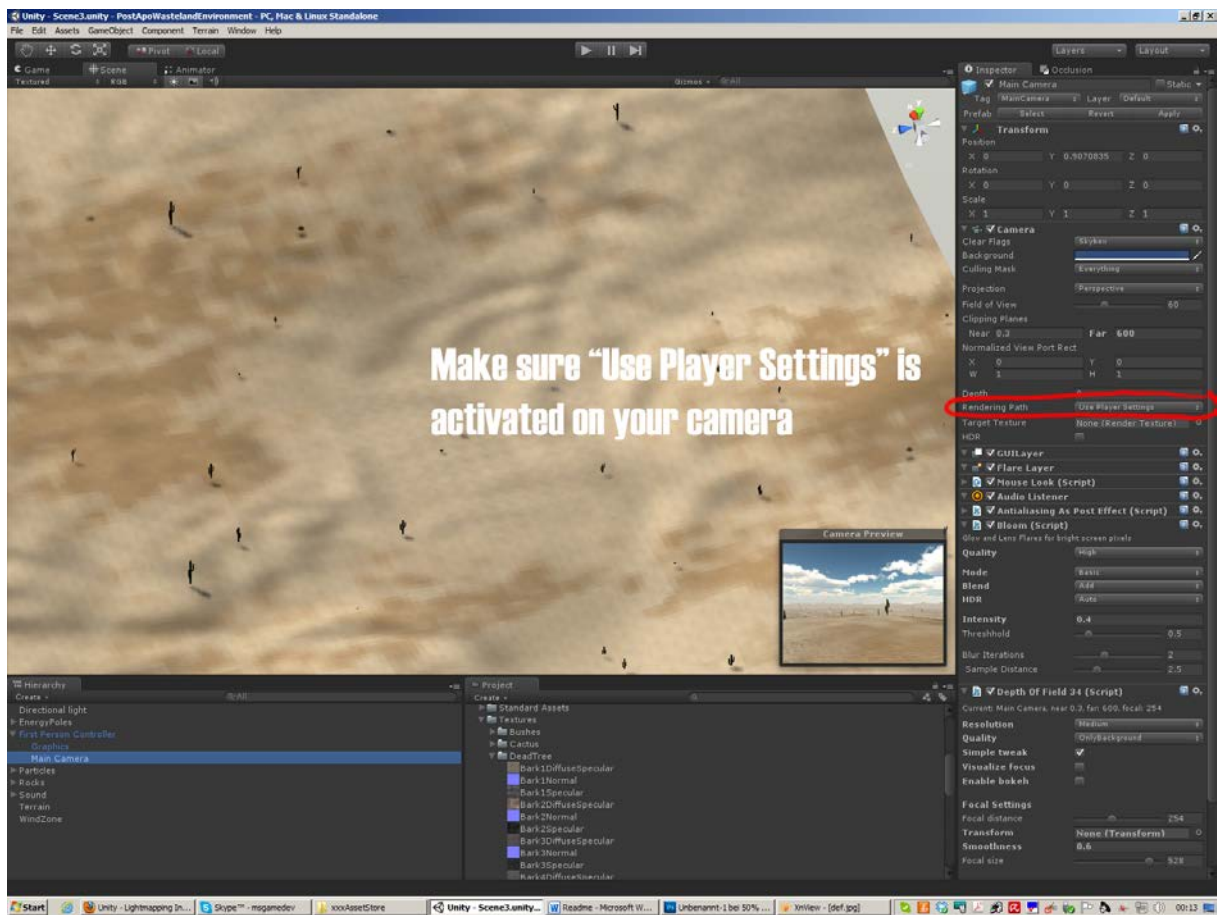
Unity - Scene3.unity - PostApoWastelandEnvironment - PC, Mac & Linux Standalone

File Edit Assets GameObject Component Terrain Window Help

Pivot Local

Layers Layout

Game Scene Animator

Textured RGB

Gizmos All

Make sure "Use Player Settings" is activated on your camera

Camera Preview

Inspector Occlusion

Main Camera Static

Tag MainCamera Layer Default

Prefab Select Revert Apply

Transform

Position

X 0 Y 0.9070835 Z 0

Rotation

X 0 Y 0 Z 0

Scale

X 1 Y 1 Z 1

Camera

Clear Flags Skybox

Background

Culling Mask Everything

Projection Perspective

Field of View 60

Clipping Planes

Near 0.3 Far 600

Normalized View Port Rect

X 0 Y 0

W 1 H 1

Depth 0

Rendering Path Use Player Settings

Target Texture None (Render Texture)

HDR

GUILayer

Flare Layer

Mouse Look (Script)

Audio Listener

Antialiasing As Post Effect (Script)

Bloom (Script)

Glow and Lens Flares for bright screen pixels

Quality High

Mode Basic

Blend Add

HDR Auto

Intensity 0.4

Threshhold 0.5

Blur Iterations 2

Sample Distance 2.5

Depth Of Field 34 (Script)

Current: Main Camera, near 0.3, far 600, focal: 254

Resolution Medium

Quality OnlyBackground

Simple tweak

Visualize focus

Enable bokeh

Focal Settings

Focal distance 254

Transform None (Transform)

Smoothness 0.6

Focal size 528

Hierarchy

Create All

Directional light

EnergyPoles

First Person Controller

Graphics

Main Camera

Particles

Rocks

Sound

Terrain

WindZone

Project

Create

Standard Assets

Textures

Bushes

Cactus

DeadTree

Bark1DiffuseSpecular

Bark1Normal

Bark1Specular

Bark2DiffuseSpecular

Bark2Normal

Bark2Specular

Bark3DiffuseSpecular

Bark3Normal

Bark3Specular

Bark4DiffuseSpecular

Start Unity - Lightmapping In... Skype™ - msgamedev xxxAssetStore Unity - Scene3.unity... Readme - Microsoft W... Unbenannt-1 bei 50%... XnView - [def.jpg] 00:13